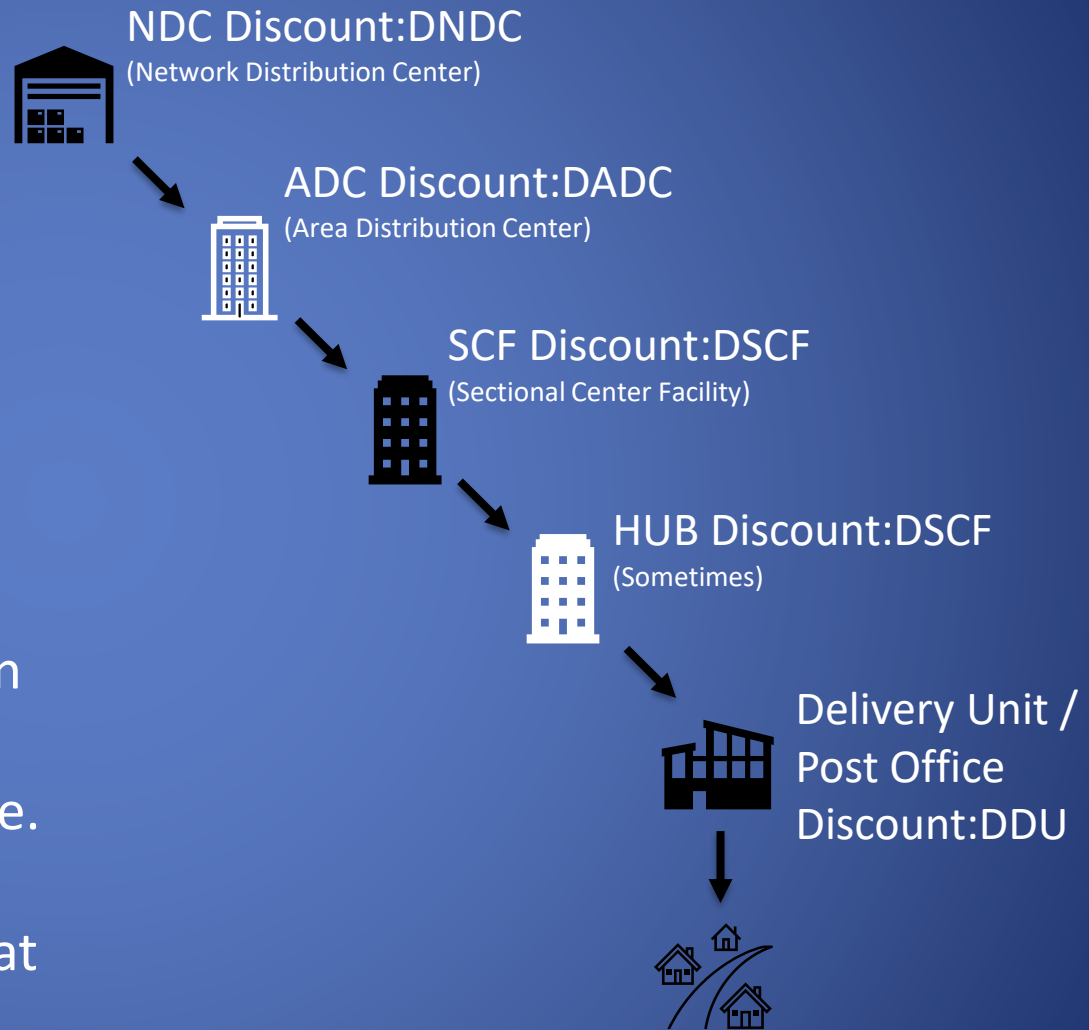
NDC Discount:DNDC
(Network Distribution Center)

ADC Discount:DADC
(Area Distribution Center)

SCF Discount:DSCF
(Sectional Center Facility)

HUB Discount:DSCF
(Sometimes)

Delivery Unit / Post Office Discount:DDU

n

e.

at